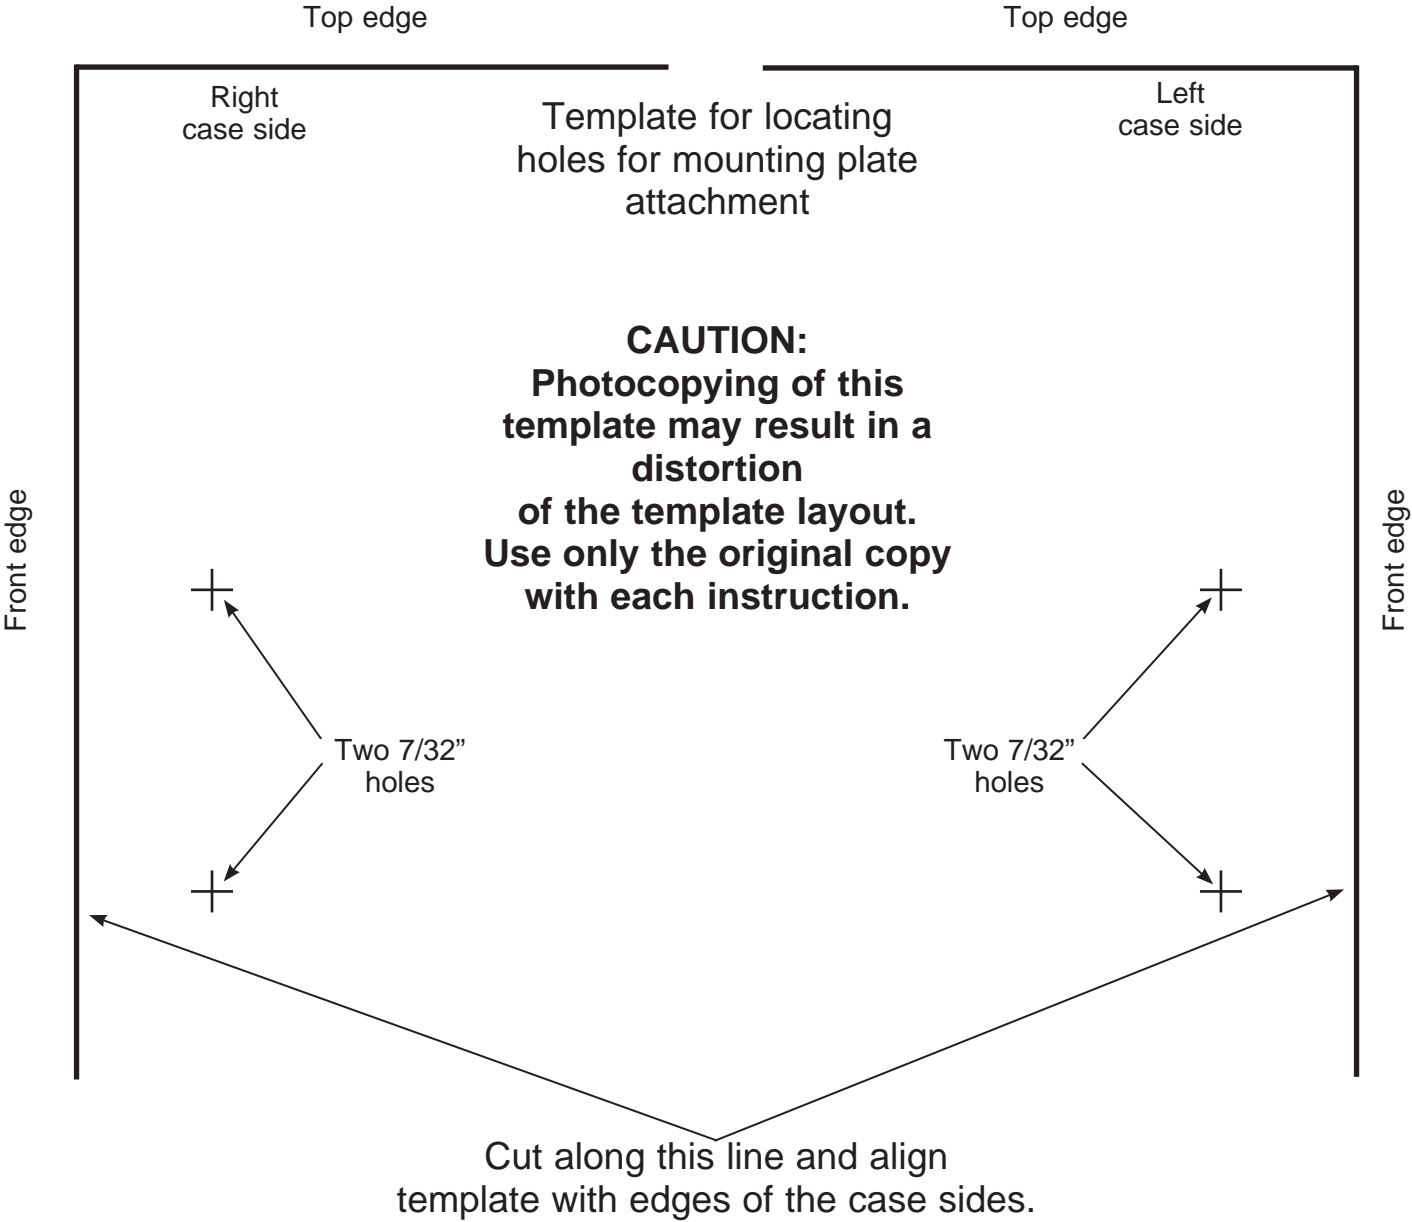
Top edge

Top edge

Right case side

Template for locating holes for mounting plate attachment

Left case side

CAUTION:
Photocopying of this template may result in a distortion of the template layout. Use only the original copy with each instruction.

Front edge

Front edge

Two 7/32" holes

Two 7/32" holes

Cut along this line and align template with edges of the case sides.